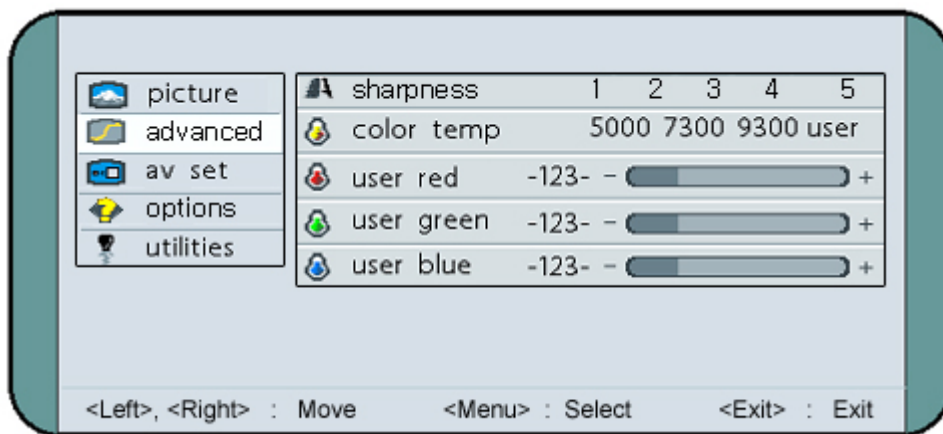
picture
advanced
av set
options
utilities

| sharpness | 1 2 3 4 5 |
|---|---|
| color temp | 5000 7300 9300 user |
| user red | -123- − + |
| user green | -123- − + |
| user blue | -123- − + |

<Left>, <Right> : Move <Menu> : Select <Exit> : Exit